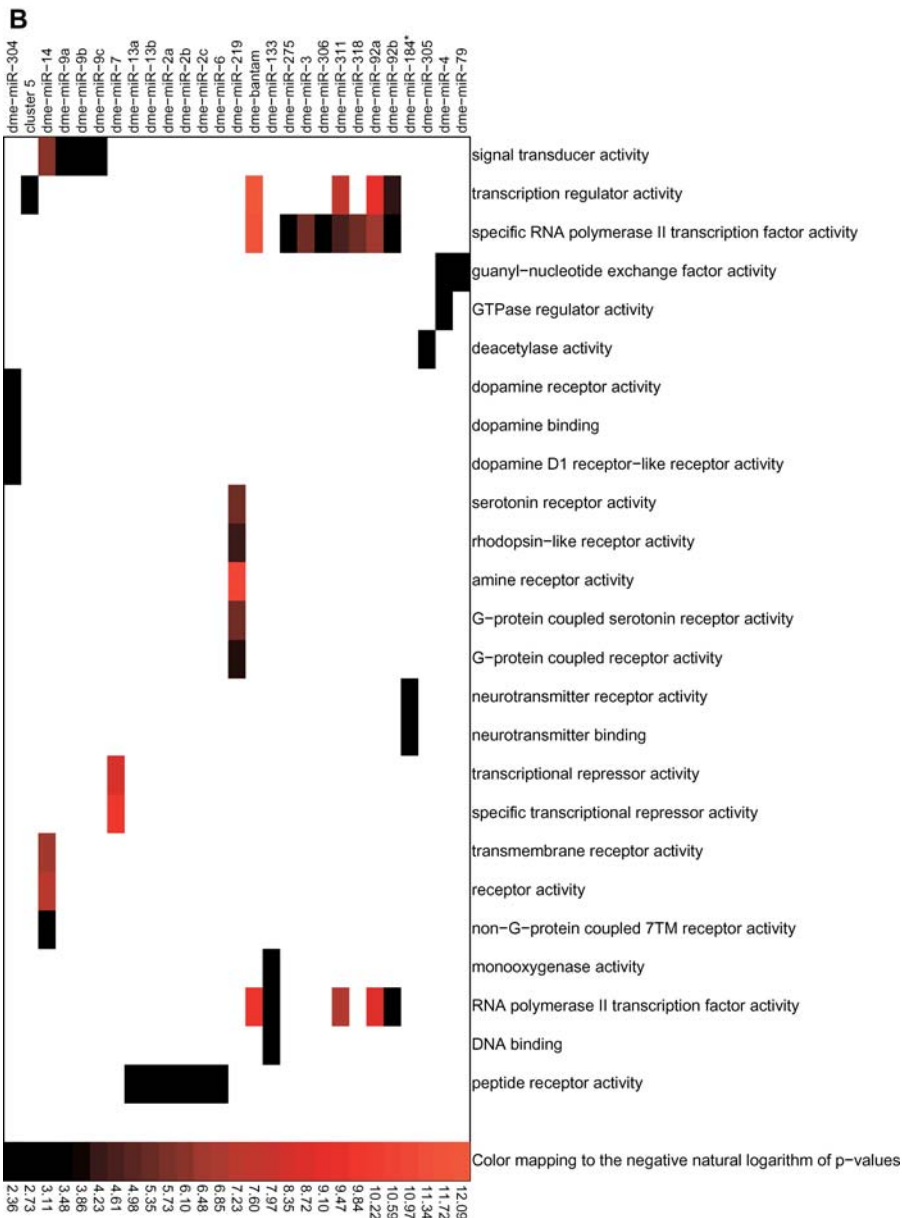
B

dme-miR-304
cluster 5
dme-miR-14
dme-miR-9a
dme-miR-9b
dme-miR-9c
dme-miR-7
dme-miR-13a
dme-miR-13b
dme-miR-2a
dme-miR-2b
dme-miR-2c
dme-miR-6
dme-miR-219
dme-bantam
dme-miR-133
dme-miR-275
dme-miR-3
dme-miR-306
dme-miR-311
dme-miR-318
dme-miR-92a
dme-miR-92b
dme-miR-184*
dme-miR-305
dme-miR-4
dme-miR-79

signal transducer activity
transcription regulator activity
specific RNA polymerase II transcription factor activity
guanyl−nucleotide exchange factor activity
GTPase regulator activity
deacetylase activity
dopamine receptor activity
dopamine binding
dopamine D1 receptor−like receptor activity
serotonin receptor activity
rhodopsin−like receptor activity
amine receptor activity
G−protein coupled serotonin receptor activity
G−protein coupled receptor activity
neurotransmitter receptor activity
neurotransmitter binding
transcriptional repressor activity
specific transcriptional repressor activity
transmembrane receptor activity
receptor activity
non−G−protein coupled 7TM receptor activity
monooxygenase activity
RNA polymerase II transcription factor activity
DNA binding
peptide receptor activity

Color mapping to the negative natural logarithm of p−values

2.36
2.73
3.11
3.48
3.86
4.23
4.61
4.98
5.35
5.73
6.10
6.48
6.85
7.23
7.60
7.97
8.35
8.72
9.10
9.47
9.84
10.22
10.59
10.97
11.34
11.72
12.09